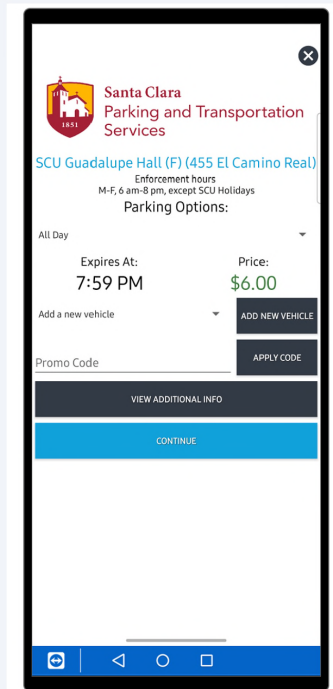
1851

Santa Clara
Parking and Transportation Services

SCU Guadalupe Hall (F) (455 El Camino Real)
Enforcement hours
M-F, 6 am-8 pm, except SCU Holidays

Parking Options:

All Day

Expires At:
7:59 PM

Price:
$6.00

Add a new vehicle

ADD NEW VEHICLE

Promo Code

APPLY CODE

VIEW ADDITIONAL INFO

CONTINUE